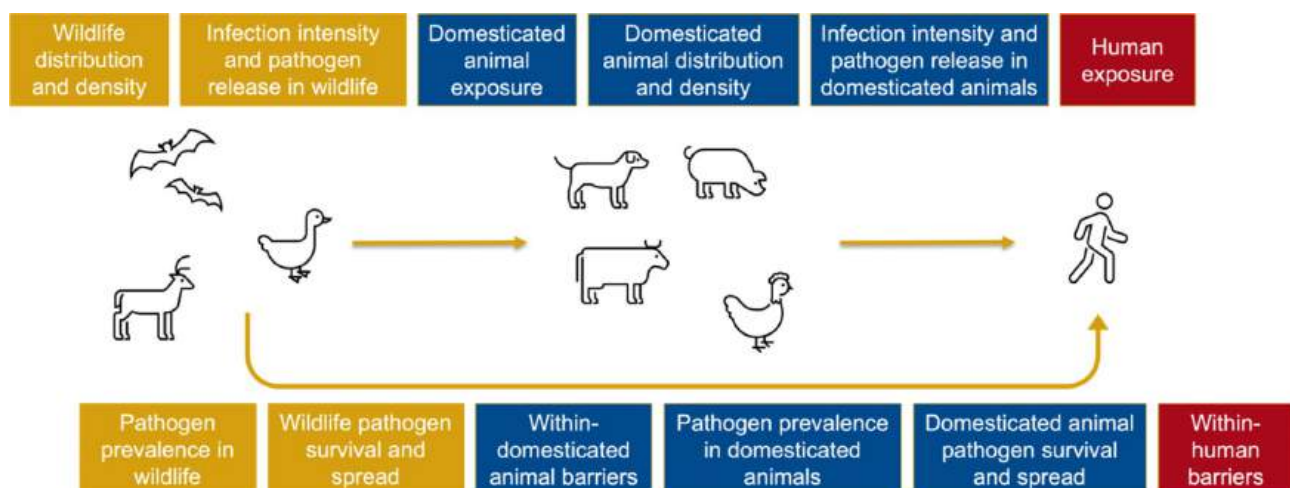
Wildlife distribution and density

Infection intensity and pathogen release in wildlife

Domesticated animal exposure

Domesticated animal distribution and density

Infection intensity and pathogen release in domesticated animals

Human exposure

Pathogen prevalence in wildlife

Wildlife pathogen survival and spread

Within-domesticated animal barriers

Pathogen prevalence in domesticated animals

Domesticated animal pathogen survival and spread

Within-human barriers